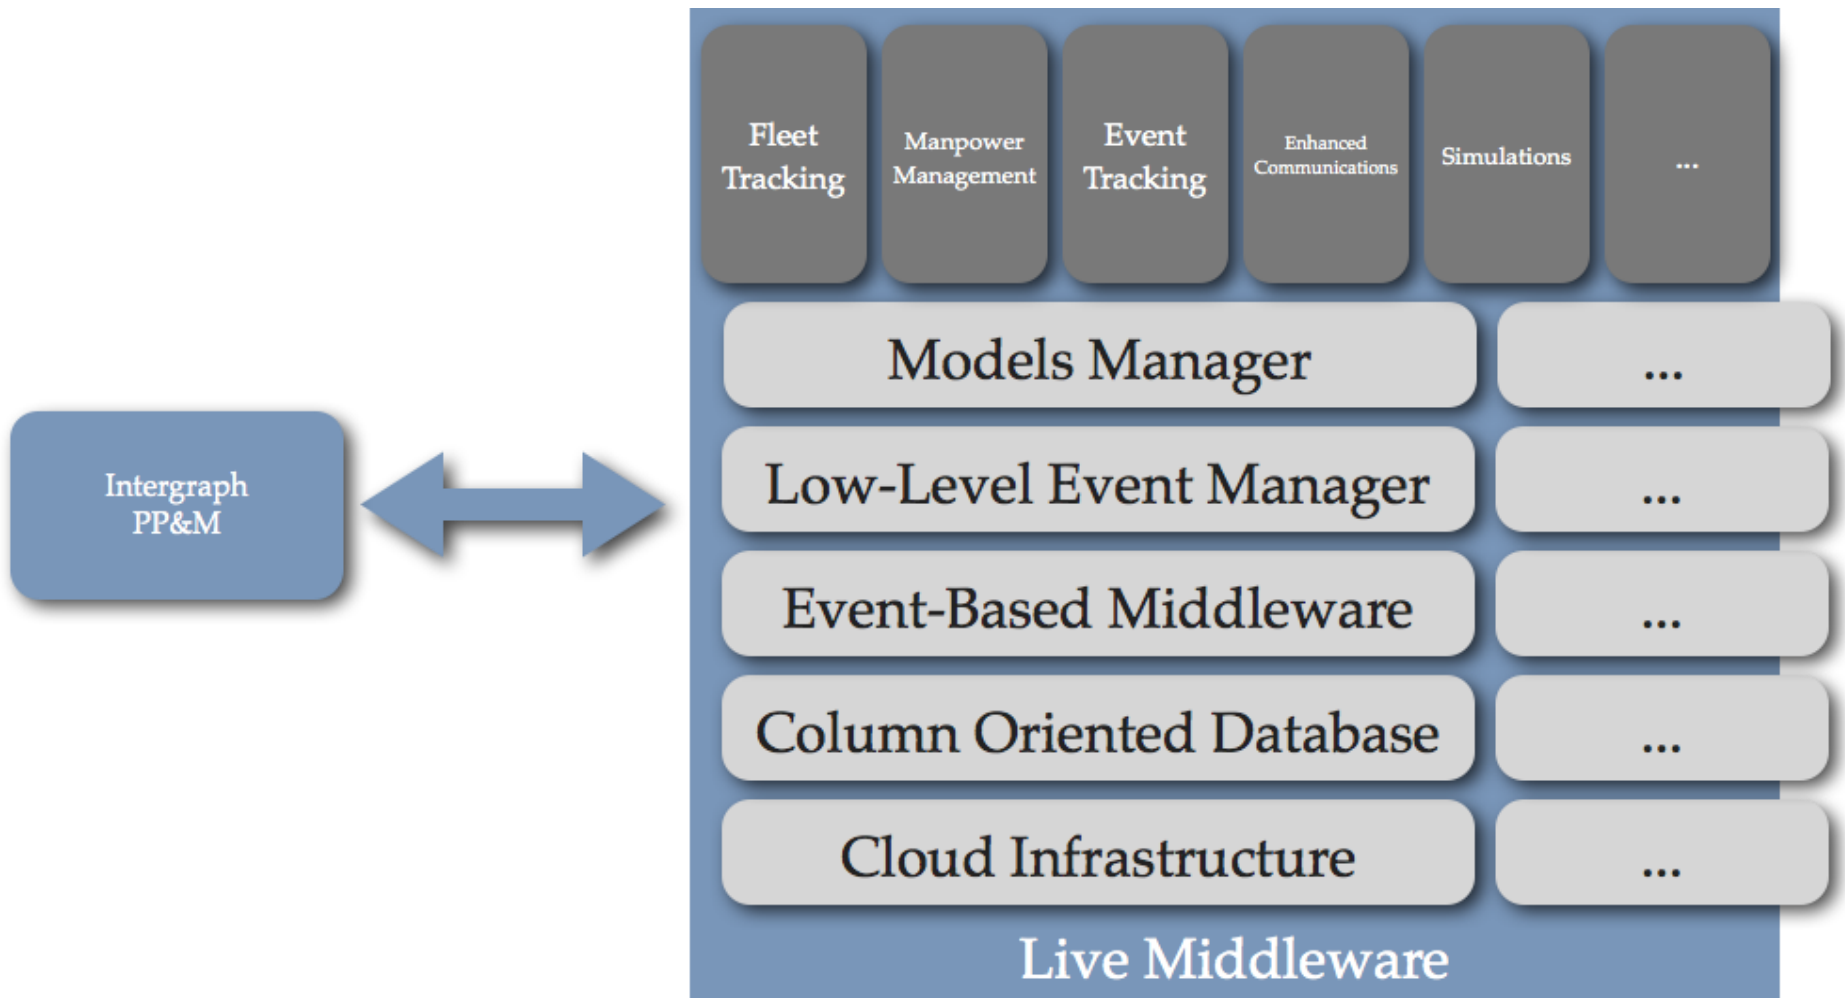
Fleet Tracking

Manpower Management

Event Tracking

Enhanced Communications

Simulations

...

Models Manager

...

Low-Level Event Manager

...

Event-Based Middleware

...

Column Oriented Database

...

Cloud Infrastructure

...

Live Middleware

Intergraph PP&M